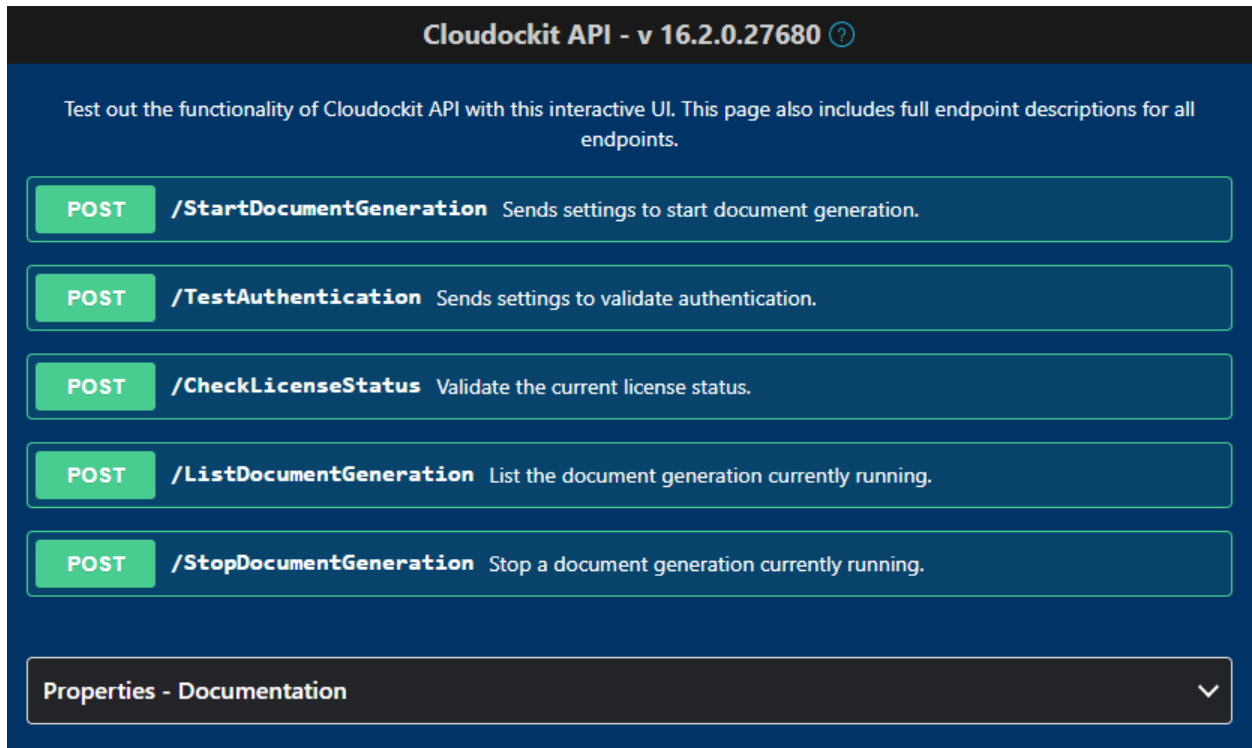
Cloudockit API - v 16.2.0.27680 ?

Test out the functionality of Cloudockit API with this interactive UI. This page also includes full endpoint descriptions for all endpoints.

POST /StartDocumentGeneration Sends settings to start document generation.

POST /TestAuthentication Sends settings to validate authentication.

POST /CheckLicenseStatus Validate the current license status.

POST /ListDocumentGeneration List the document generation currently running.

POST /StopDocumentGeneration Stop a document generation currently running.

Properties - Documentation